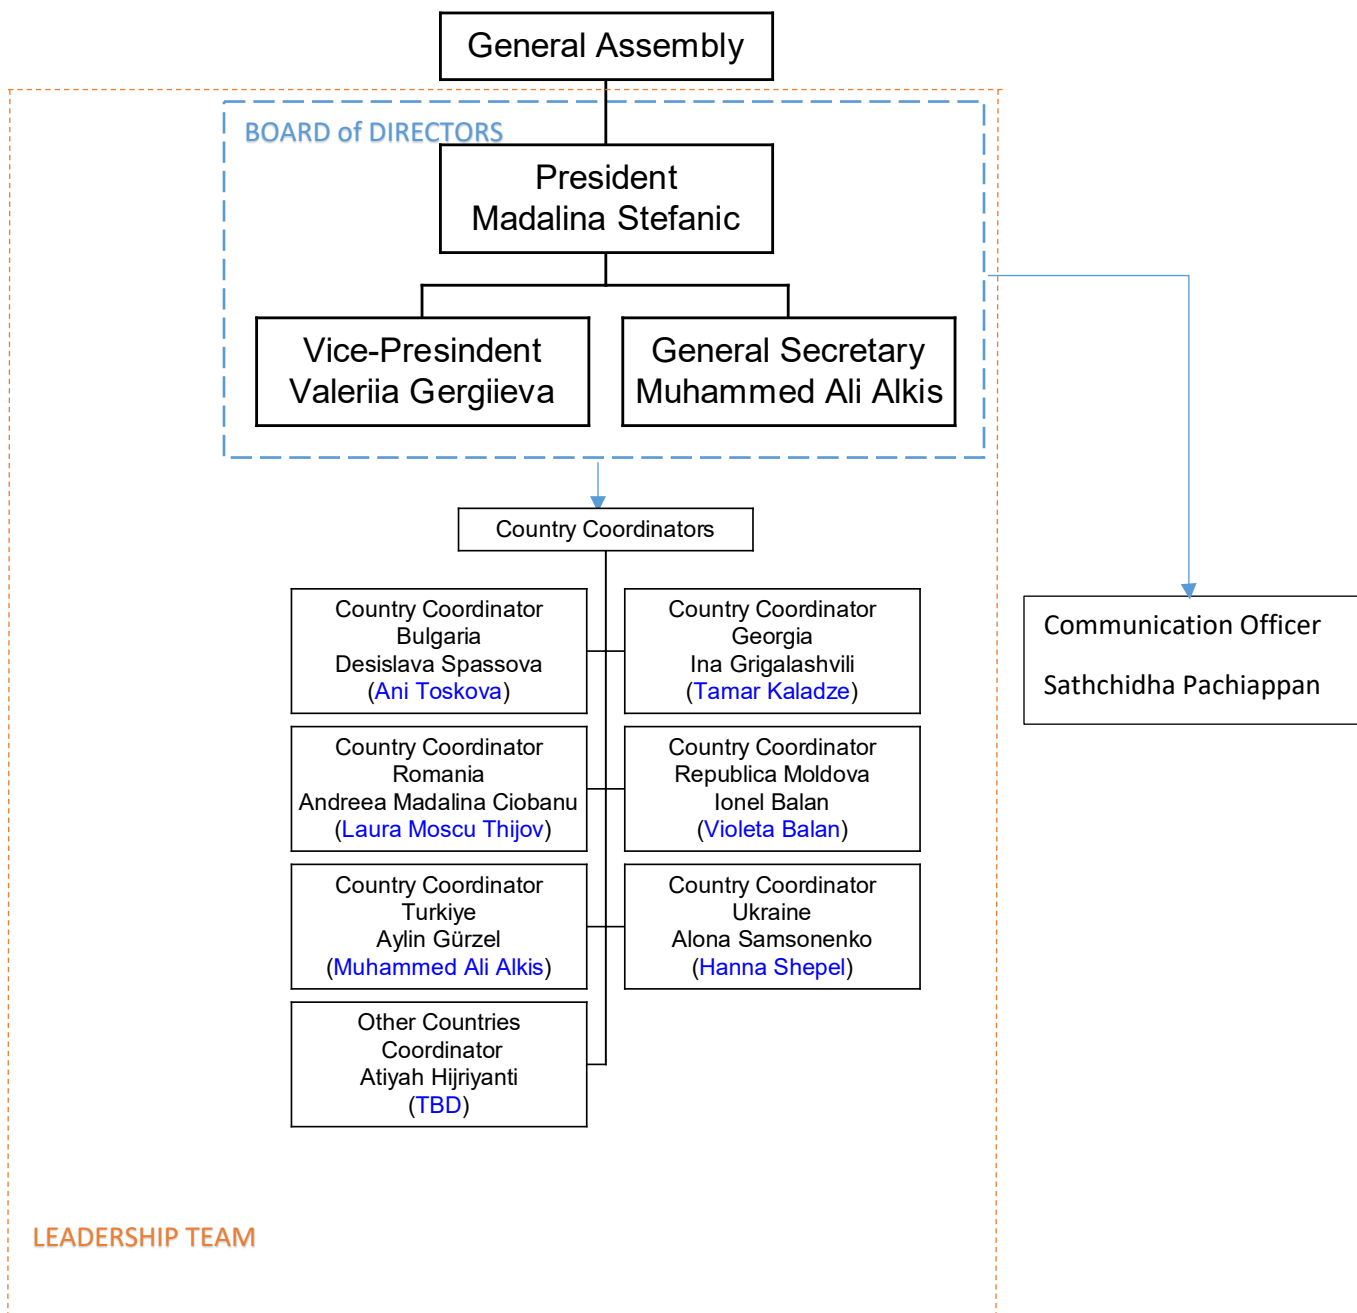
General Assembly

BOARD of DIRECTORS

President
Madalina Stefanic

Vice-Presindent
Valeriia Gergiieva

General Secretary
Muhammed Ali Alkis

Country Coordinators

Country Coordinator
Bulgaria
Desislava Spassova
(Ani Toskova)

Country Coordinator
Georgia
Ina Grigalashvili
(Tamar Kaladze)

Country Coordinator
Romania
Andreea Madalina Ciobanu
(Laura Moscu Thijov)

Country Coordinator
Republica Moldova
Ionel Balan
(Violeta Balan)

Country Coordinator
Turkiye
Aylin Gürzel
(Muhammed Ali Alkis)

Country Coordinator
Ukraine
Alona Samsonenko
(Hanna Shepel)

Other Countries
Coordinator
Atiyah Hijriyanti
(TBD)

Communication Officer

Sathchidha Pachiappan

LEADERSHIP TEAM